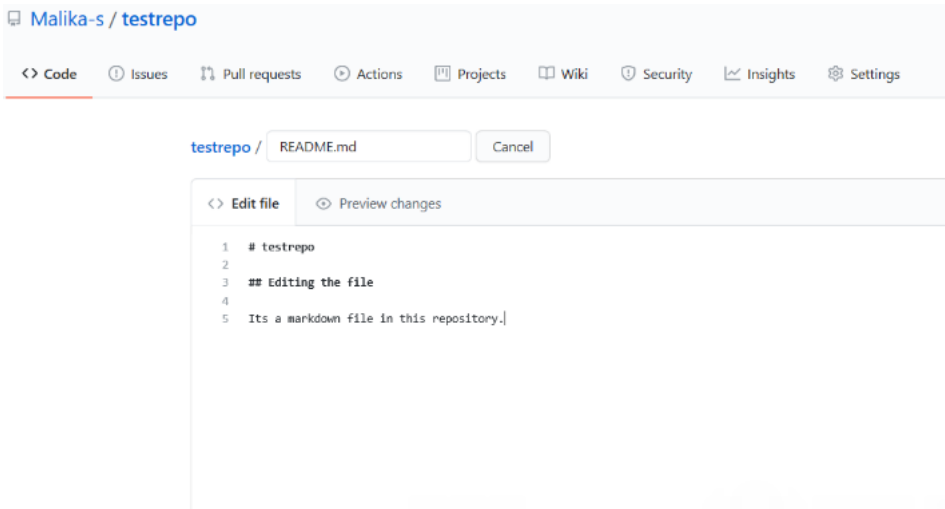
Malika-s / testrepo

<> Code Issues Pull requests Actions Projects Wiki Security Insights Settings

testrepo / README.md Cancel

<> Edit file Preview changes

1 # testrepo
2
3 ## Editing the file
4
5 Its a markdown file in this repository.